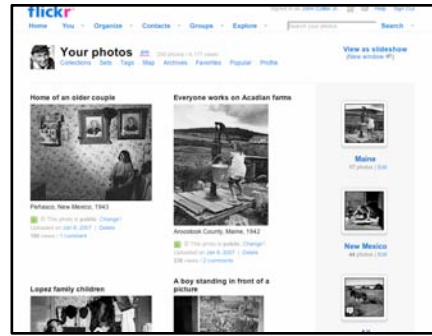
flickr

Home You Organize Contacts Groups Explore

Search

Your photos

Collections Sets Tags Map Archives Favorites Popular Profile

View as slideshow
(New window)

Home of an older couple

Peñasco, New Mexico, 1943

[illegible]

Everyone works on Acadian farms

Aroostook County, Maine, 1943

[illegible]

Maine

New Mexico

Lopez family children

A boy standing in front of a picture